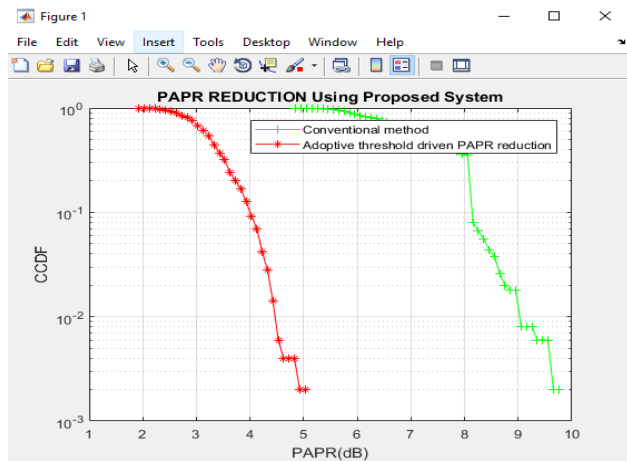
Figure 1

File Edit View Insert Tools Desktop Window Help

PAPR REDUCTION Using Proposed System

Conventional method
Adoptive threshold driven PAPR reduction

CCDF

$10^0$
$10^{-1}$
$10^{-2}$
$10^{-3}$

1 2 3 4 5 6 7 8 9 10

PAPR(dB)